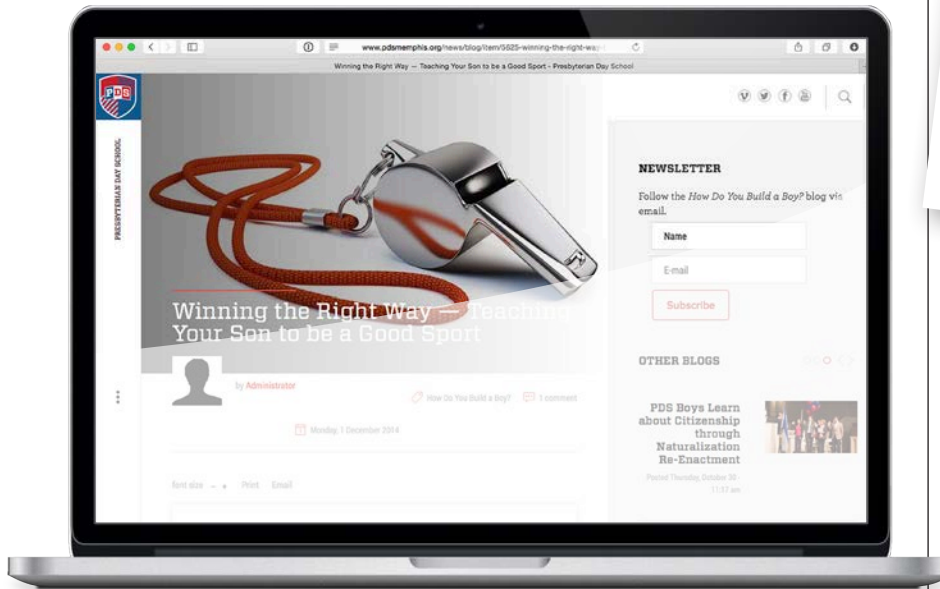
www.pdsmemphis.org/news/blog/item/3625-winning-the-right-way-

Winning the Right Way — Teaching Your Son to be a Good Sport - Presbyterian Day School

PDS

PRESBYTERIAN DAY SCHOOL

Winning the Right Way — Teaching Your Son to be a Good Sport

by Administrator

How Do You Build a Boy?

1 comment

Monday, 1 December 2014

font size – +   Print   Email

NEWSLETTER

Follow the *How Do You Build a Boy?* blog via email.

Name

E-mail

Subscribe

OTHER BLOGS

PDS Boys Learn about Citizenship through Naturalization Re-Enactment

Posted Thursday, October 30 11:17 am